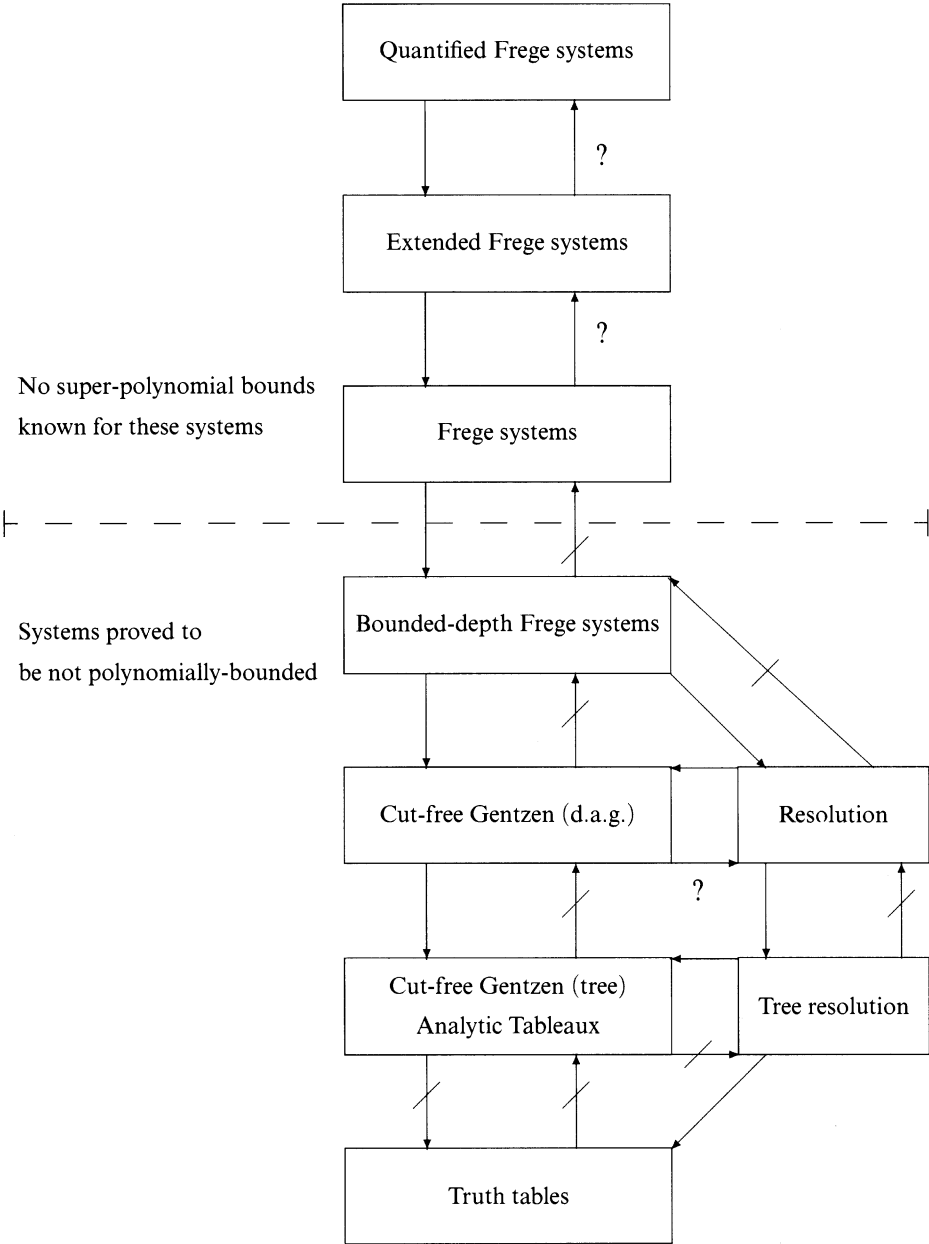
Quantified Frege systems

?

Extended Frege systems

?

No super-polynomial bounds known for these systems

Frege systems

Systems proved to be not polynomially-bounded

Bounded-depth Frege systems

Cut-free Gentzen (d.a.g.)

Resolution

?

Cut-free Gentzen (tree)
Analytic Tableaux

Tree resolution

Truth tables